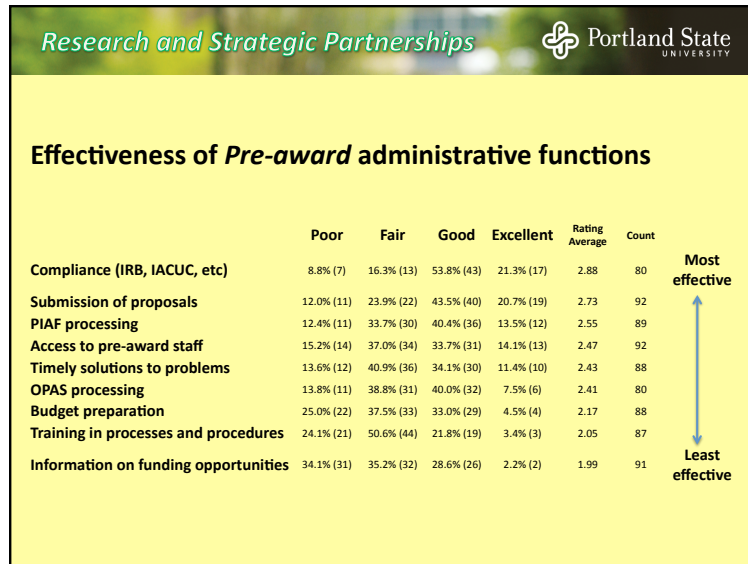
Research and Strategic Partnerships

Portland State UNIVERSITY

Effectiveness of *Pre-award* administrative functions

| | Poor | Fair | Good | Excellent | Rating Average | Count | |
|---|---|---|---|---|---|---|---|
| Compliance (IRB, IACUC, etc) | 8.8% (7) | 16.3% (13) | 53.8% (43) | 21.3% (17) | 2.88 | 80 | Most effective |
| Submission of proposals | 12.0% (11) | 23.9% (22) | 43.5% (40) | 20.7% (19) | 2.73 | 92 | |
| PIAF processing | 12.4% (11) | 33.7% (30) | 40.4% (36) | 13.5% (12) | 2.55 | 89 | |
| Access to pre-award staff | 15.2% (14) | 37.0% (34) | 33.7% (31) | 14.1% (13) | 2.47 | 92 | |
| Timely solutions to problems | 13.6% (12) | 40.9% (36) | 34.1% (30) | 11.4% (10) | 2.43 | 88 | |
| OPAS processing | 13.8% (11) | 38.8% (31) | 40.0% (32) | 7.5% (6) | 2.41 | 80 | |
| Budget preparation | 25.0% (22) | 37.5% (33) | 33.0% (29) | 4.5% (4) | 2.17 | 88 | |
| Training in processes and procedures | 24.1% (21) | 50.6% (44) | 21.8% (19) | 3.4% (3) | 2.05 | 87 | |
| Information on funding opportunities | 34.1% (31) | 35.2% (32) | 28.6% (26) | 2.2% (2) | 1.99 | 91 | Least effective |